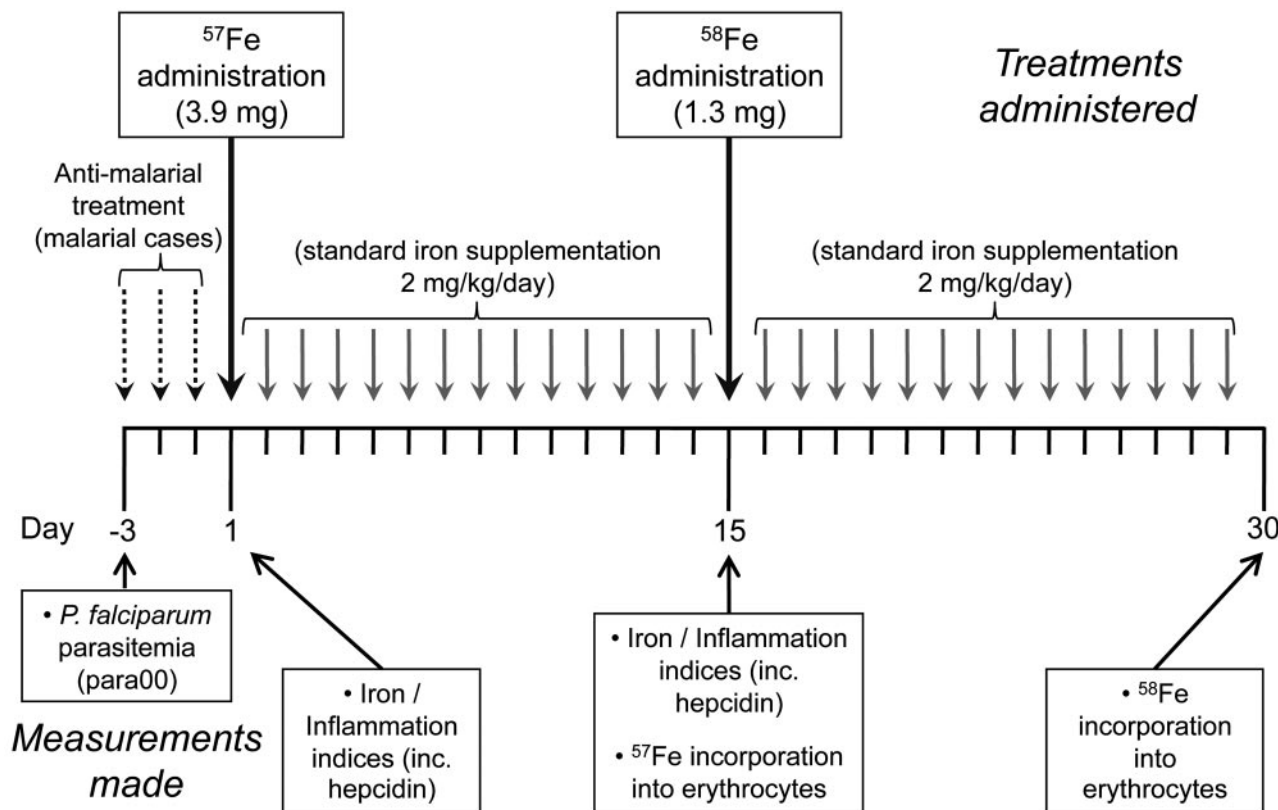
$^{57}$Fe administration (3.9 mg)

$^{58}$Fe administration (1.3 mg)

*Treatments administered*

Anti-malarial treatment (malarial cases)

(standard iron supplementation 2 mg/kg/day)

(standard iron supplementation 2 mg/kg/day)

Day -3 1 15 30

• *P. falciparum* parasitemia (para00)

• Iron / Inflammation indices (inc. hepcidin)

• Iron / Inflammation indices (inc. hepcidin)

• $^{57}$Fe incorporation into erythrocytes

• $^{58}$Fe incorporation into erythrocytes

*Measurements made*